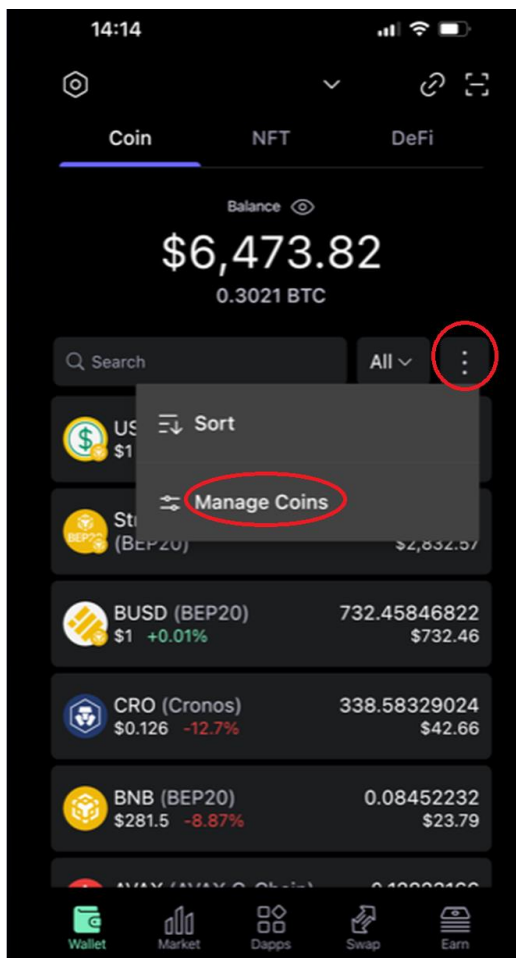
14:14

Coin NFT DeFi

Balance

$6,473.82

0.3021 BTC

Search All

Sort

Manage Coins

US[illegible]
$1

Str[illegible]
(BEP20) $2,832.57

BUSD (BEP20) 732.45846822
$1 +0.01% $732.46

CRO (Cronos) 338.58329024
$0.126 -12.7% $42.66

BNB (BEP20) 0.08452232
$281.5 -8.87% $23.79

AVAX (AVAX C-Chain) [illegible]

Wallet Market Dapps Swap Earn